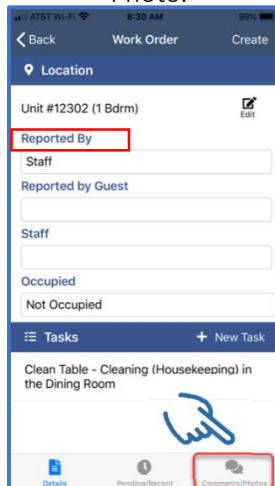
Photo.

AT&T Wi-Fi 8:30 AM 99%

Back Work Order Create

Location

Unit #12302 (1 Bdrm) Edit

Reported By

Staff

Reported by Guest

Staff

Occupied

Not Occupied

Tasks + New Task

Clean Table - Cleaning (Housekeeping) in the Dining Room

Details Pending/Recent Comments/Photos